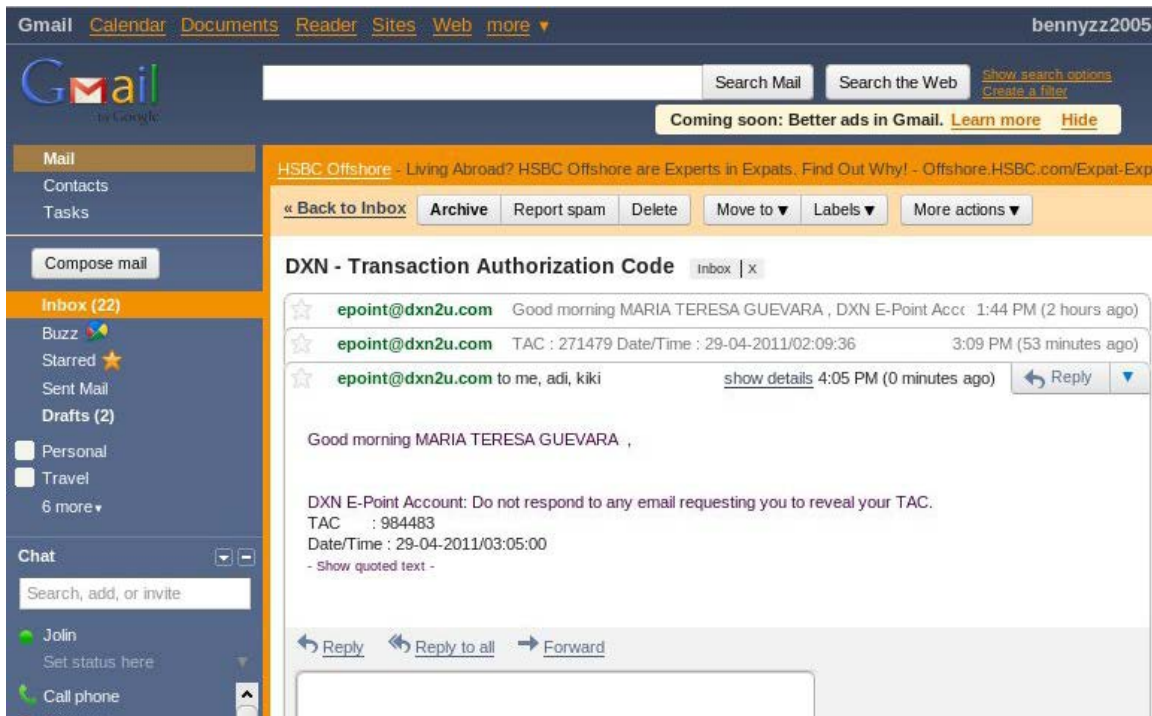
Gmail Calendar Documents Reader Sites Web more ▾ bennyzz2005

Gmail by Google

Search Mail Search the Web Show search options Create a filter

Coming soon: Better ads in Gmail. Learn more Hide

Mail
Contacts
Tasks

Compose mail

Inbox (22)
Buzz
Starred
Sent Mail
Drafts (2)
Personal
Travel
6 more ▾

Chat
Search, add, or invite
Jolin
Set status here
Call phone

HSBC Offshore - Living Abroad? HSBC Offshore are Experts in Expats. Find Out Why! - Offshore.HSBC.com/Expat-Exp

« Back to Inbox Archive Report spam Delete Move to ▾ Labels ▾ More actions ▾

DXN - Transaction Authorization Code Inbox | X

epoint@dxn2u.com Good morning MARIA TERESA GUEVARA , DXN E-Point Acc 1:44 PM (2 hours ago)

epoint@dxn2u.com TAC : 271479 Date/Time : 29-04-2011/02:09:36 3:09 PM (53 minutes ago)

epoint@dxn2u.com to me, adi, kiki show details 4:05 PM (0 minutes ago) Reply ▾

Good morning MARIA TERESA GUEVARA ,

DXN E-Point Account: Do not respond to any email requesting you to reveal your TAC.
TAC : 984483
Date/Time : 29-04-2011/03:05:00
- Show quoted text -

Reply Reply to all Forward